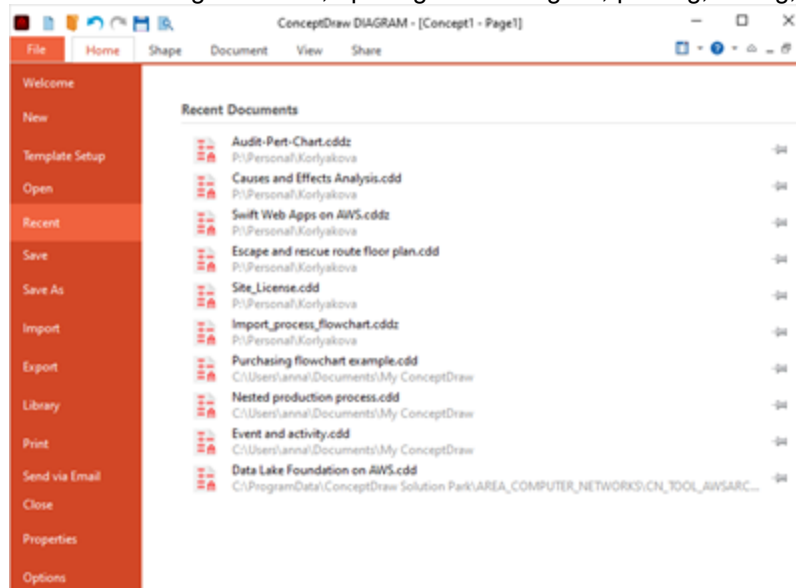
ConceptDraw DIAGRAM - [Concept1 - Page1]

File Home Shape Document View Share

Welcome
New
Template Setup
Open
Recent
Save
Save As
Import
Export
Library
Print
Send via Email
Close
Properties
Options

Recent Documents

Audit-Pert-Chart.cddz
P:\Personal\Korlyakova
Causes and Effects Analysis.cdd
P:\Personal\Korlyakova
Swift Web Apps on AWS.cddz
P:\Personal\Korlyakova
Escape and rescue route floor plan.cdd
P:\Personal\Korlyakova
Site_License.cdd
P:\Personal\Korlyakova
Import_process_flowchart.cddz
P:\Personal\Korlyakova
Purchasing flowchart example.cdd
C:\Users\anna\Documents\My ConceptDraw
Nested production process.cdd
C:\Users\anna\Documents\My ConceptDraw
Event and activity.cdd
C:\Users\anna\Documents\My ConceptDraw
Data Lake Foundation on AWS.cdd
C:\ProgramData\ConceptDraw Solution Park\AREA_COMPUTER_NETWORKS\CN_TOOL_AWSARC...